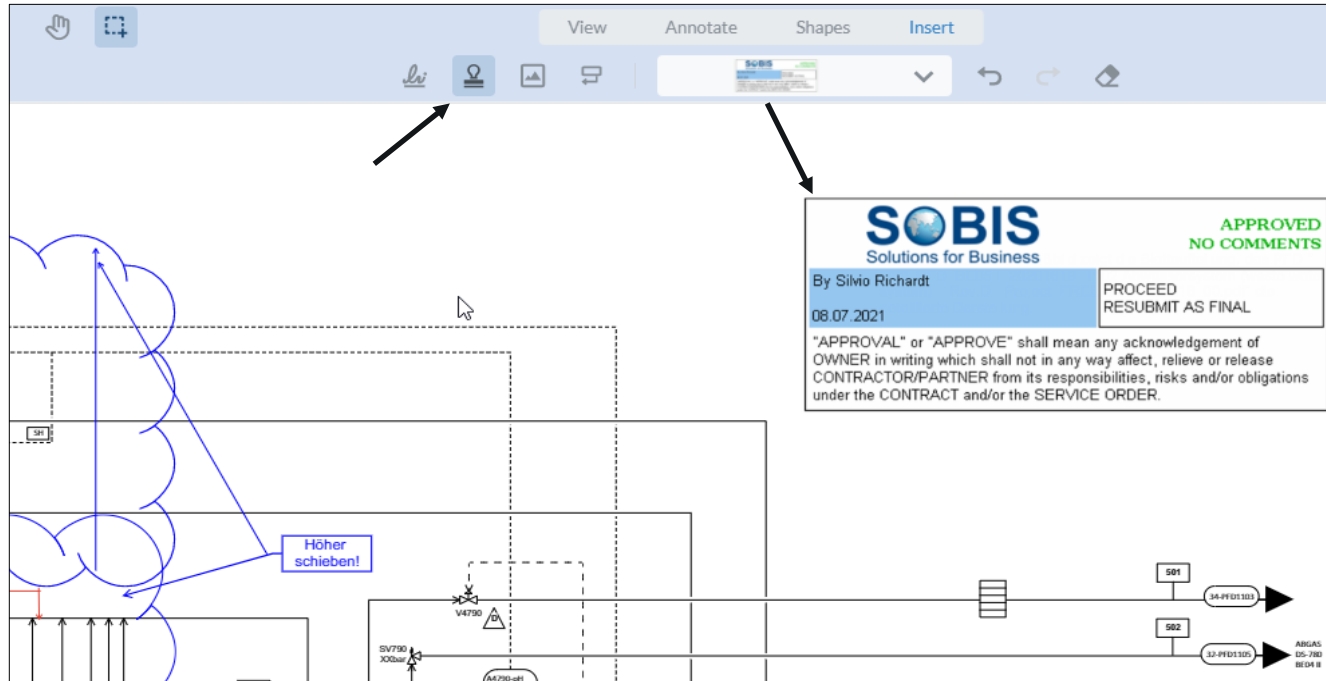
View Annotate Shapes Insert

SOBIS
Solutions for Business

APPROVED
NO COMMENTS

By Silvio Richardt

08.07.2021

PROCEED
RESUBMIT AS FINAL

"APPROVAL" or "APPROVE" shall mean any acknowledgement of OWNER in writing which shall not in any way affect, relieve or release CONTRACTOR/PARTNER from its responsibilities, risks and/or obligations under the CONTRACT and/or the SERVICE ORDER.

SH

Höher schieben!

V4790

D

SV790
XXbar

501

34-PFD1103

502

32-PFD1105

ABGAS
DS-780
BE04 II

A4790-pH